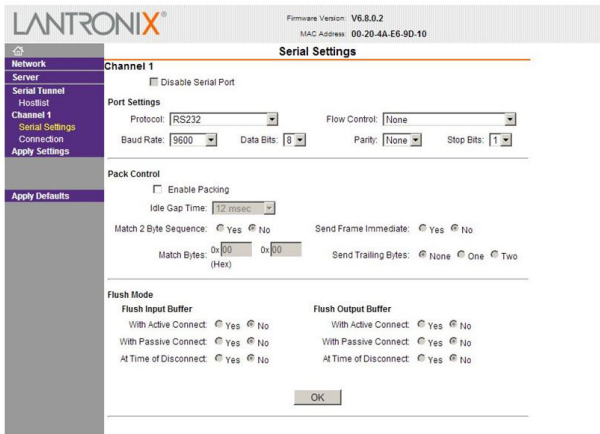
LANTRONIX®

Firmware Version: V6.8.0.2
MAC Address: 00-20-4A-E6-9D-10

Serial Settings

Network
Server
Serial Tunnel
Hostlist
Channel 1
Serial Settings
Connection
Apply Settings

Apply Defaults

Channel 1
Disable Serial Port

Port Settings
Protocol: RS232
Flow Control: None
Baud Rate: 9600
Data Bits: 8
Parity: None
Stop Bits: 1

Pack Control
Enable Packing
Idle Gap Time: 12 msec
Match 2 Byte Sequence: Yes No
Send Frame Immediate: Yes No
Match Bytes: 0x 00 0x 00 (Hex)
Send Trailing Bytes: None One Two

Flush Mode
Flush Input Buffer
With Active Connect: Yes No
With Passive Connect: Yes No
At Time of Disconnect: Yes No
Flush Output Buffer
With Active Connect: Yes No
With Passive Connect: Yes No
At Time of Disconnect: Yes No

OK